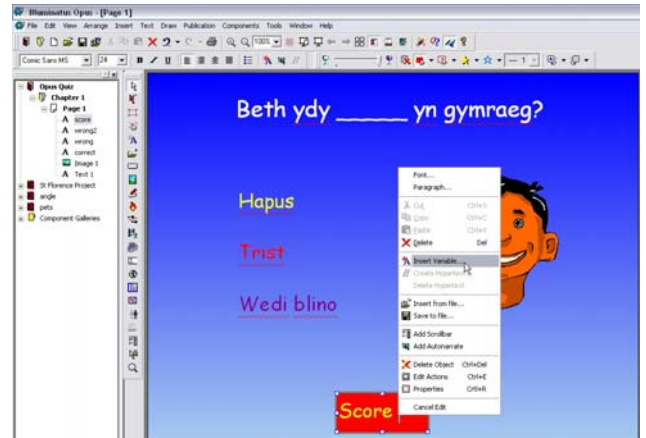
Illuminatus Opus - [Page 1]

File Edit View Arrange Insert Text Draw Publication Components Tools Window Help

Comic Sans MS 24 100%

Opus Quiz
Chapter 1
Page 1
score
wrong2
wrong
correct
Image 1
Text 1
St Florence Project
angle
pets
Component Galleries

Beth ydy _____ yn gymraeg?

Hapus

Trist

Wedi blino

Score

Font...
Paragraph...
Cut Ctrl+X
Copy Ctrl+C
Paste Ctrl+V
Delete Del
Insert Variable...
Create Hyperlink
Delete Hyperlink
Insert from file...
Save to file...
Add Scrollbar
Add Autonarrate
Delete Object Ctrl+Del
Edit Actions... Ctrl+E
Properties Ctrl+R
Cancel Edit